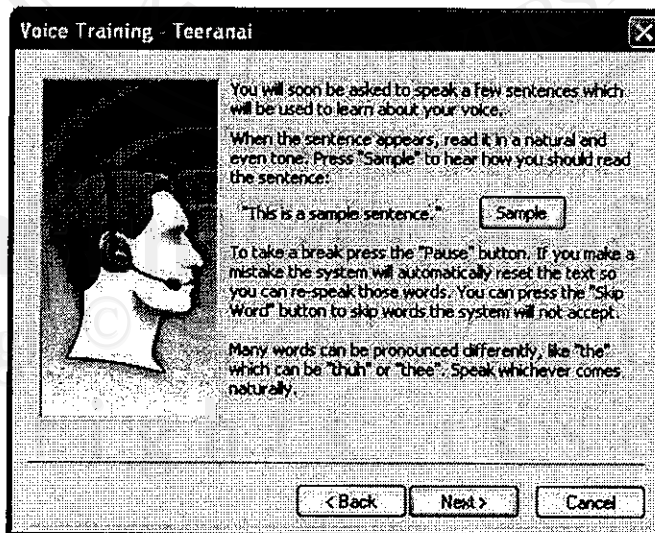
Voice Training - Teeranai

You will soon be asked to speak a few sentences which will be used to learn about your voice.

When the sentence appears, read it in a natural and even tone. Press "Sample" to hear how you should read the sentence:

"This is a sample sentence."

Sample

To take a break press the "Pause" button. If you make a mistake the system will automatically reset the text so you can re-speak those words. You can press the "Skip Word" button to skip words the system will not accept.

Many words can be pronounced differently, like "the" which can be "thuh" or "thee". Speak whichever comes naturally.

< Back

Next >

Cancel